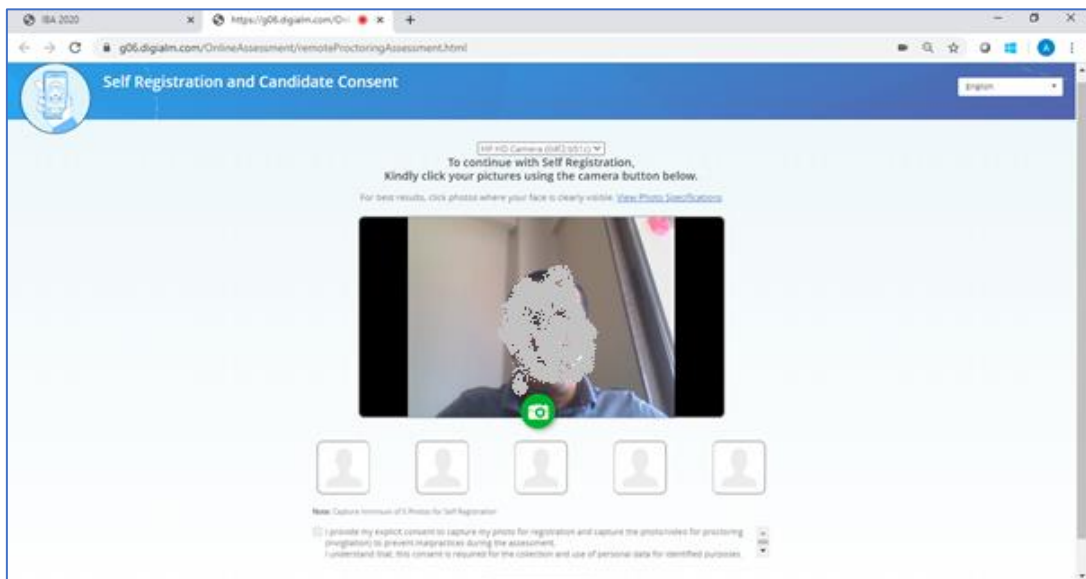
IBA 2020

https://g06.digialm.com/On

g06.digialm.com/OnlineAssessment/remoteProctoringAssessment.html

Self Registration and Candidate Consent

English

HP HD Camera (04f2:b51c)

To continue with Self Registration,
Kindly click your pictures using the camera button below.

For best results, click photos where your face is clearly visible. View Photo Specifications

Note: Capture minimum of 5 Photos for Self Registration

I provide my explicit consent to capture my photo for registration and capture the photo/video for proctoring (invigilation) to prevent malpractices during the assessment.
I understand that, this consent is required for the collection and use of personal data for identified purposes